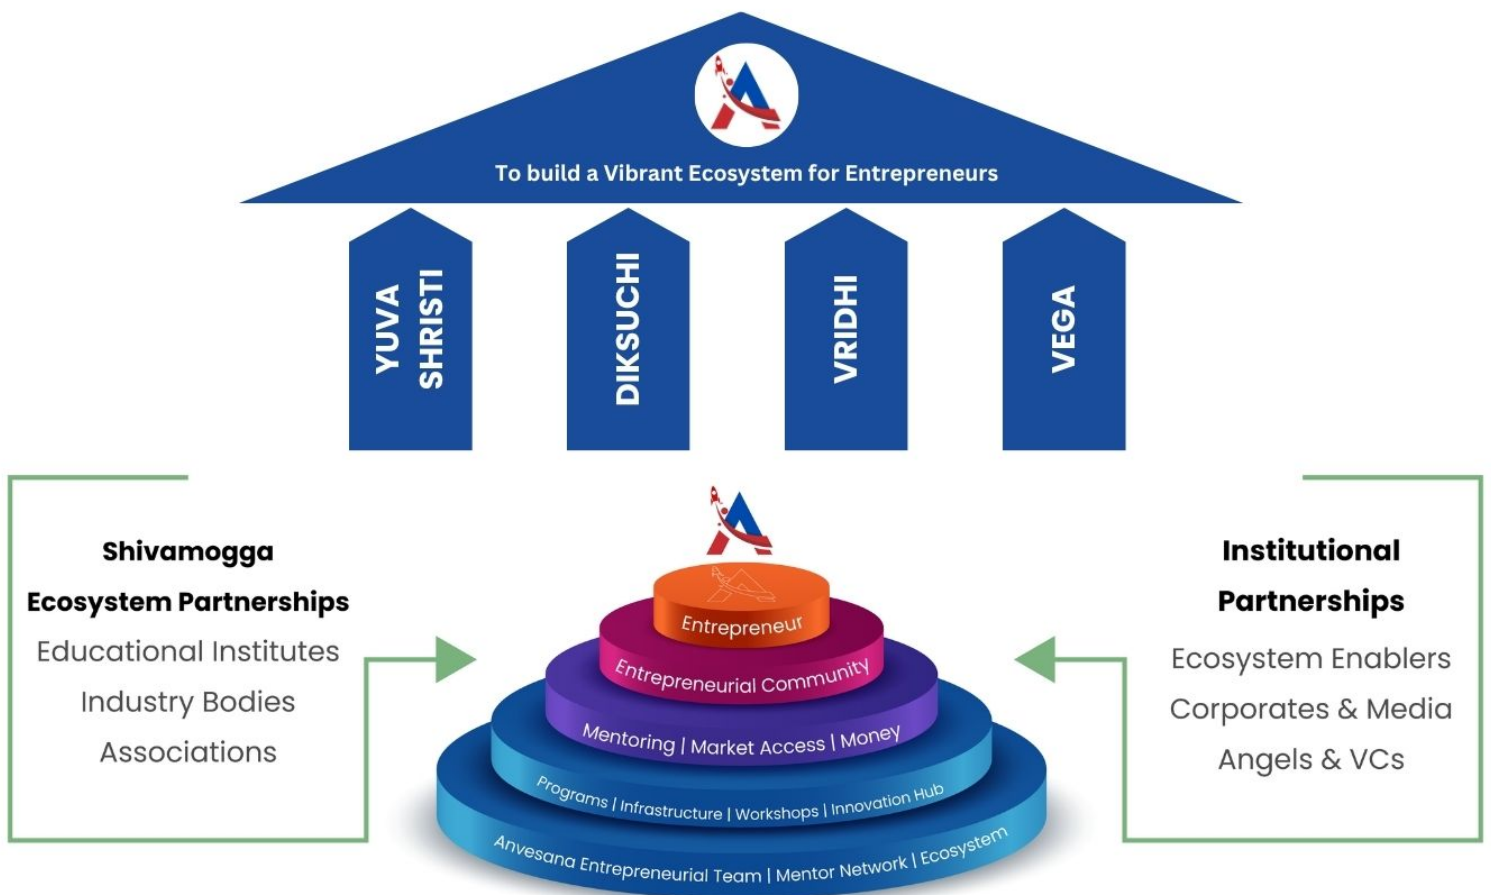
To build a Vibrant Ecosystem for Entrepreneurs

YUVA SHRISTI

DIKSUCHI

VRIDHI

VEGA

Shivamogga Ecosystem Partnerships
Educational Institutes
Industry Bodies
Associations

Entrepreneur
Entrepreneurial Community
Mentoring | Market Access | Money
Programs | Infrastructure | Workshops | Innovation Hub
Anvesana Entrepreneurial Team | Mentor Network | Ecosystem

Institutional Partnerships
Ecosystem Enablers
Corporates & Media
Angels & VCs